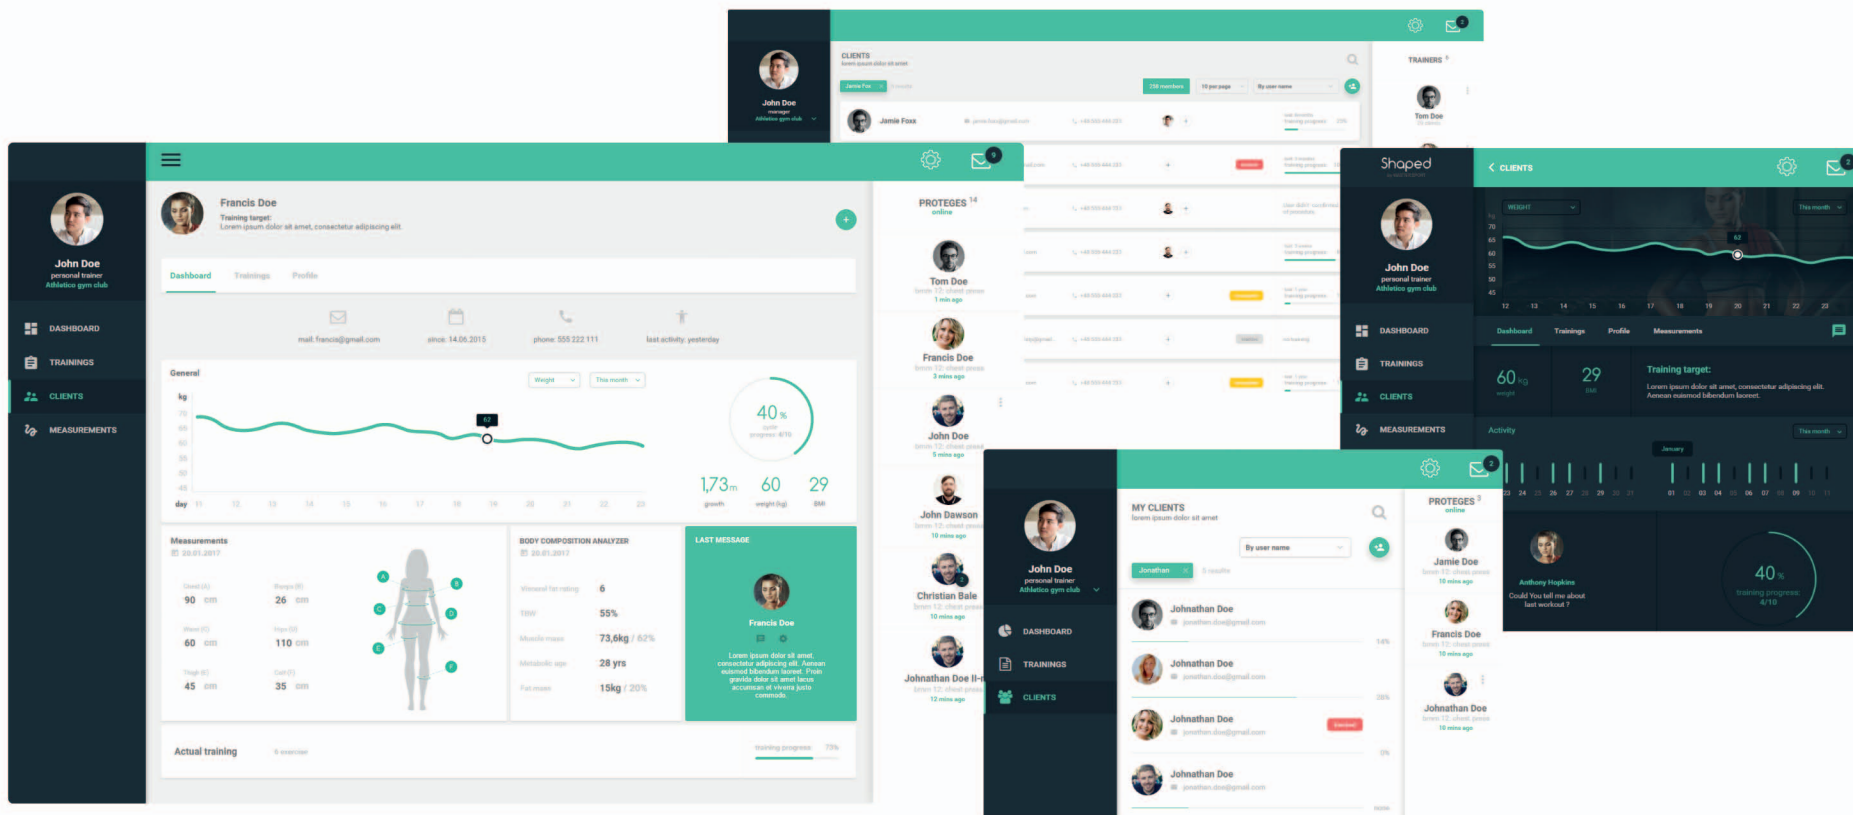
John Doe
manager
Athletico gym club

CLIENTS
lorem ipsum dolor sit amet

Jamie Fox

TRAINERS

Tom Doe

John Doe
personal trainer
Athletico gym club

DASHBOARD
TRAININGS
CLIENTS
MEASUREMENTS

Francis Doe
Training target:
Lorem ipsum dolor sit amet, consectetur adipiscing elit.

Dashboard Trainings Profile

mail: francis@gmail.com since: 14.06.2015 phone: 555 222 111 last activity: yesterday

General
Weight This month
kg
day

40 %

1,73 m growth 60 weight (kg) 29 BMI

Measurements
90 cm 26 cm
60 cm 110 cm
45 cm 35 cm

BODY COMPOSITION ANALYZER
6
55%
73,6kg / 62%
28 yrs
15kg / 20%

LAST MESSAGE
Francis Doe
Lorem ipsum dolor sit amet, consectetur adipiscing elit. Aenean euismod bibendum laoreet. Proin gravida dolor sit amet lacus accumsan et viverra justo commodo.

Actual training
training progress 73%

PROTEGES 14
online
Tom Doe
1 min ago
Francis Doe
3 mins ago
John Doe
5 mins ago
John Dawson
10 mins ago
Christian Bale
10 mins ago
Johnathan Doe II-
12 mins ago

Shaped

John Doe
personal trainer
Athletico gym club

DASHBOARD
TRAININGS
CLIENTS
MEASUREMENTS

CLIENTS
WEIGHT
This month
Dashboard Trainings Profile Measurements
60 kg
29 BMI
Training target:
Lorem ipsum dolor sit amet, consectetur adipiscing elit. Aenean euismod bibendum laoreet.
Activity
This month
January
Anthony Hopkins
Could You tell me about last workout ?
40 %
training progress
4/10

John Doe
personal trainer
Athletico gym club

DASHBOARD
TRAININGS
CLIENTS

MY CLIENTS
lorem ipsum dolor sit amet
By user name
Jonathan
Johnathan Doe
Johnathan Doe
Johnathan Doe
Johnathan Doe

PROTEGES
online
Jamie Doe
10 mins ago
Francis Doe
10 mins ago
Johnathan Doe
10 mins ago